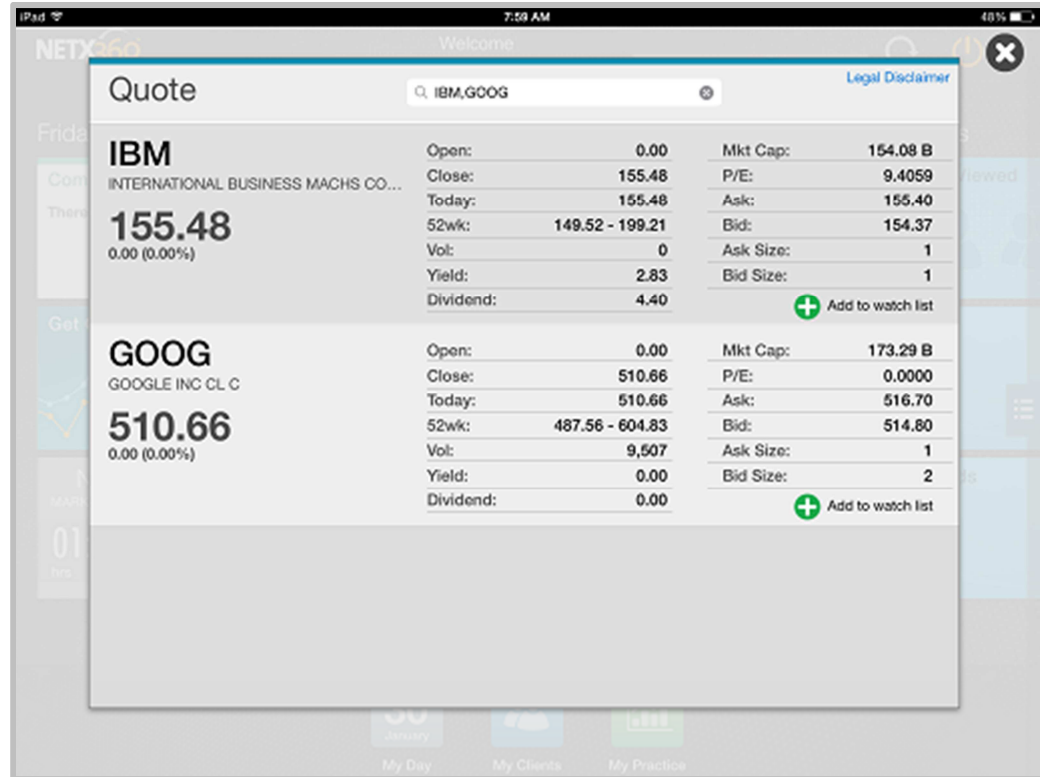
iPad 7:59 AM 48%

NETX360 Welcome

Quote

IBM,GOOG

Legal Disclaimer

IBM
INTERNATIONAL BUSINESS MACHS CO...
155.48
0.00 (0.00%)

| | |
|---|---|
| Open: | 0.00 |
| Close: | 155.48 |
| Today: | 155.48 |
| 52wk: | 149.52 - 199.21 |
| Vol: | 0 |
| Yield: | 2.83 |
| Dividend: | 4.40 |

| | |
|---|---|
| Mkt Cap: | 154.08 B |
| P/E: | 9.4059 |
| Ask: | 155.40 |
| Bid: | 154.37 |
| Ask Size: | 1 |
| Bid Size: | 1 |

Add to watch list

GOOG
GOOGLE INC CL C
510.66
0.00 (0.00%)

| | |
|---|---|
| Open: | 0.00 |
| Close: | 510.66 |
| Today: | 510.66 |
| 52wk: | 487.56 - 604.83 |
| Vol: | 9,507 |
| Yield: | 0.00 |
| Dividend: | 0.00 |

| | |
|---|---|
| Mkt Cap: | 173.29 B |
| P/E: | 0.0000 |
| Ask: | 516.70 |
| Bid: | 514.80 |
| Ask Size: | 1 |
| Bid Size: | 2 |

Add to watch list

January

My Day My Clients My Practice